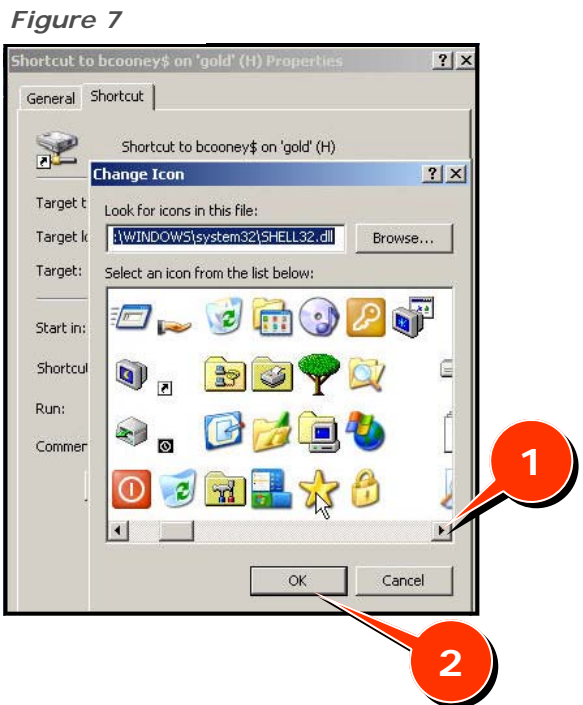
Figure 7

Shortcut to bcooney$ on 'gold' (H) Properties

?

X

General

Shortcut

Shortcut to bcooney$ on 'gold' (H)

Target t

Target lo

Target:

Start in:

Shortcut

Run:

Commen

Change Icon

?

X

Look for icons in this file:

:\WINDOWS\system32\SHELL32.dll

Browse...

Select an icon from the list below:

OK

Cancel

1

2